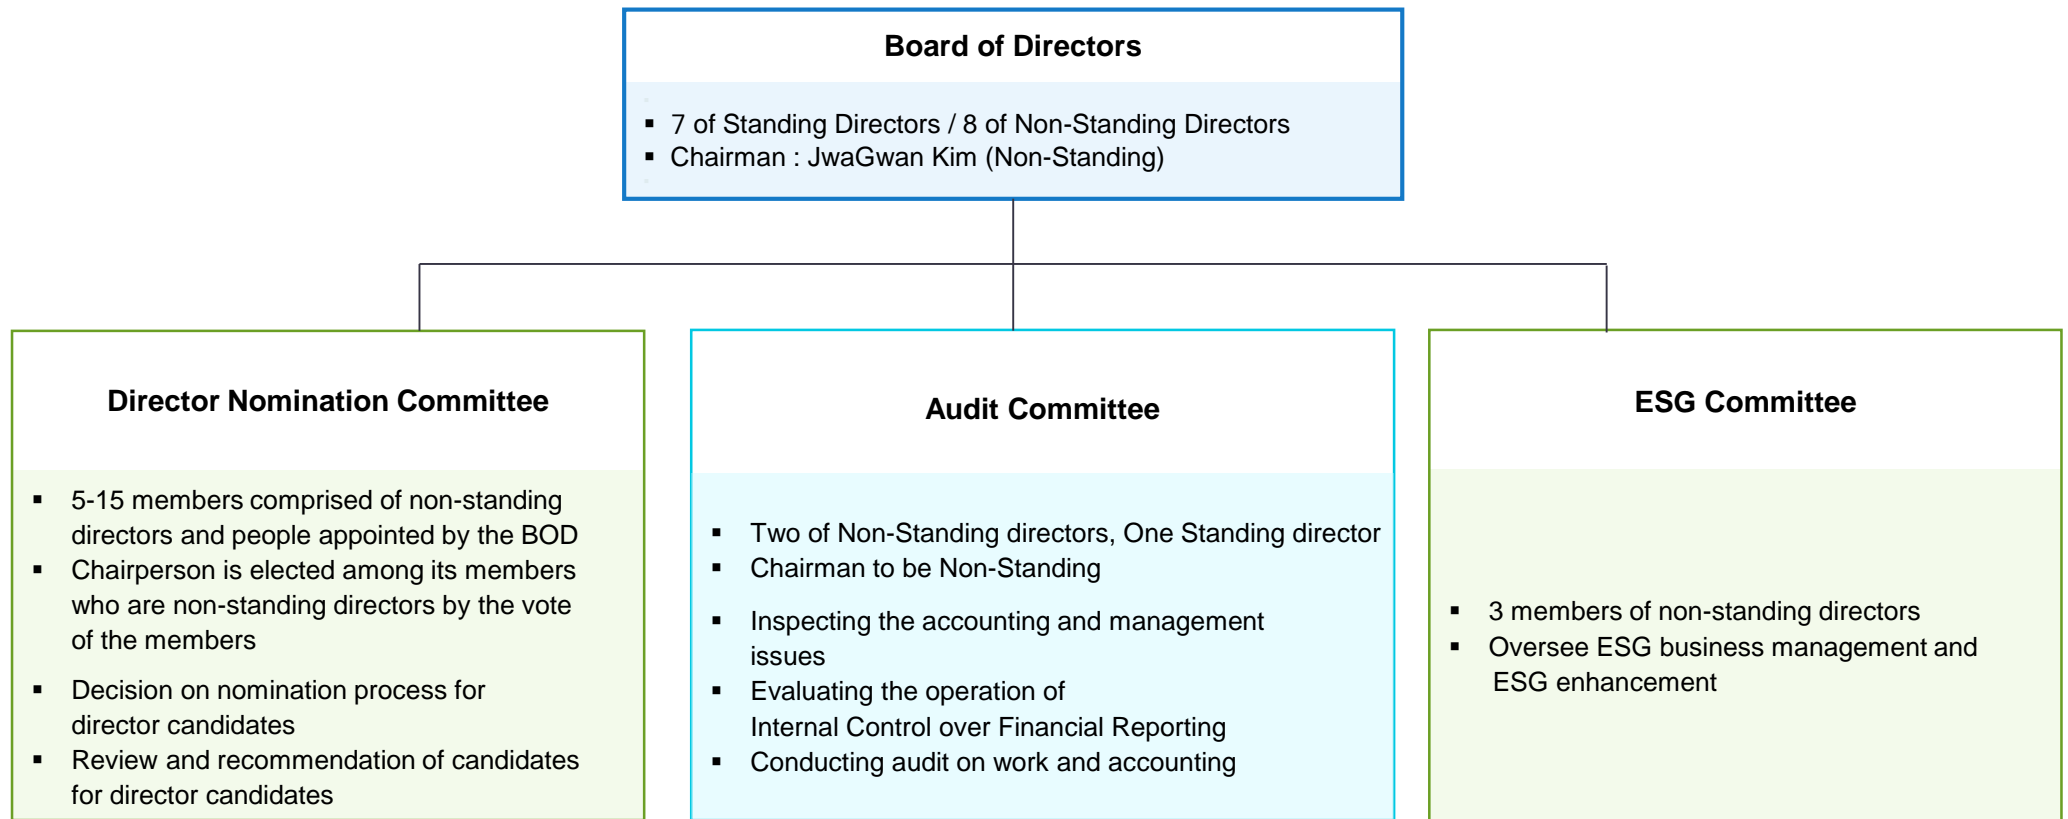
Board of Directors

- 7 of Standing Directors / 8 of Non-Standing Directors
- Chairman : JwaGwan Kim (Non-Standing)

Director Nomination Committee

- 5-15 members comprised of non-standing directors and people appointed by the BOD
- Chairperson is elected among its members who are non-standing directors by the vote of the members
- Decision on nomination process for director candidates
- Review and recommendation of candidates for director candidates

Audit Committee

- Two of Non-Standing directors, One Standing director
- Chairman to be Non-Standing
- Inspecting the accounting and management issues
- Evaluating the operation of Internal Control over Financial Reporting
- Conducting audit on work and accounting

ESG Committee

- 3 members of non-standing directors
- Oversee ESG business management and ESG enhancement